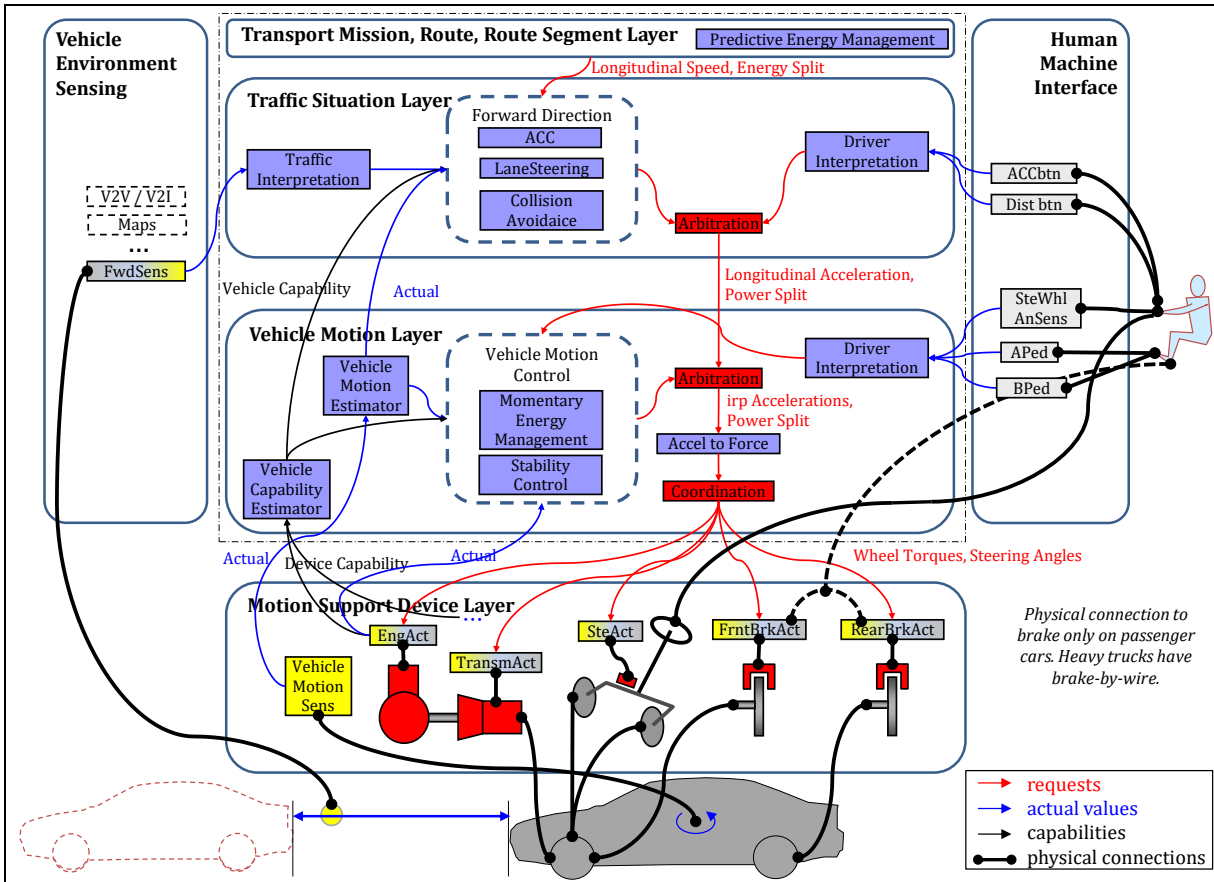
Vehicle Environment Sensing

Transport Mission, Route, Route Segment Layer

Predictive Energy Management

Human Machine Interface

Longitudinal Speed, Energy Split

Traffic Situation Layer

Forward Direction

ACC

LaneSteering

Collision Avoidaice

Traffic Interpretation

Driver Interpretation

ACCbtn

Dist btn

Arbitration

V2V / V2I

Maps

...

FwdSens

Longitudinal Acceleration, Power Split

Vehicle Capability

Actual

SteWhl AnSens

Vehicle Motion Layer

Vehicle Motion Control

Vehicle Motion Estimator

Driver Interpretation

APed

BPed

Arbitration

Momentary Energy Management

irp Accelerations, Power Split

Accel to Force

Stability Control

Vehicle Capability Estimator

Coordination

Actual

Device Capability

Actual

Wheel Torques, Steering Angles

Motion Support Device Layer

EngAct

...

SteAct

FrntBrkAct

RearBrkAct

Physical connection to brake only on passenger cars. Heavy trucks have brake-by-wire.

TransmAct

Vehicle Motion Sens

requests

actual values

capabilities

physical connections